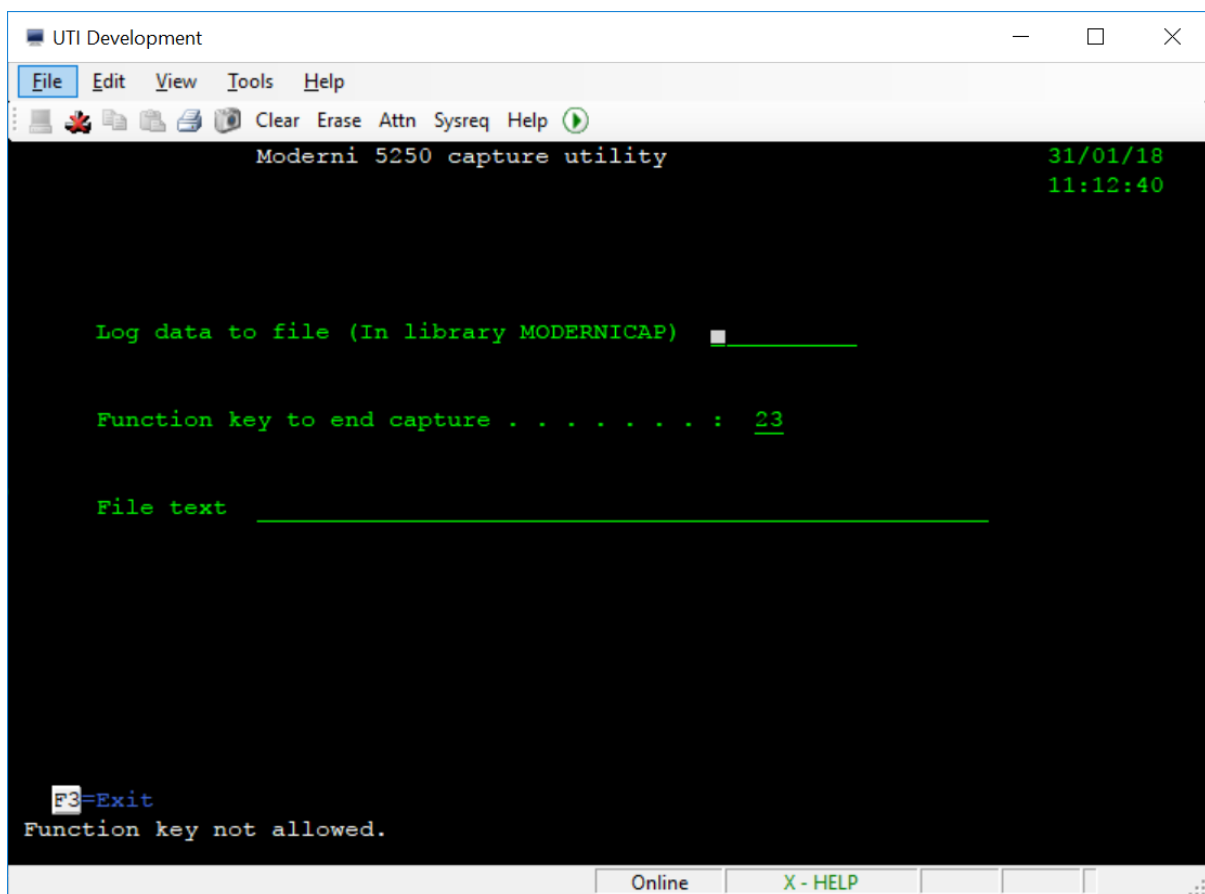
UTI Development

File Edit View Tools Help

Clear Erase Attn Sysreq Help

Moderni 5250 capture utility

31/01/18
11:12:40

Log data to file (In library MODERNICAP)

Function key to end capture . . . . . . . : 23

File text

F3=Exit
Function key not allowed.

Online X - HELP